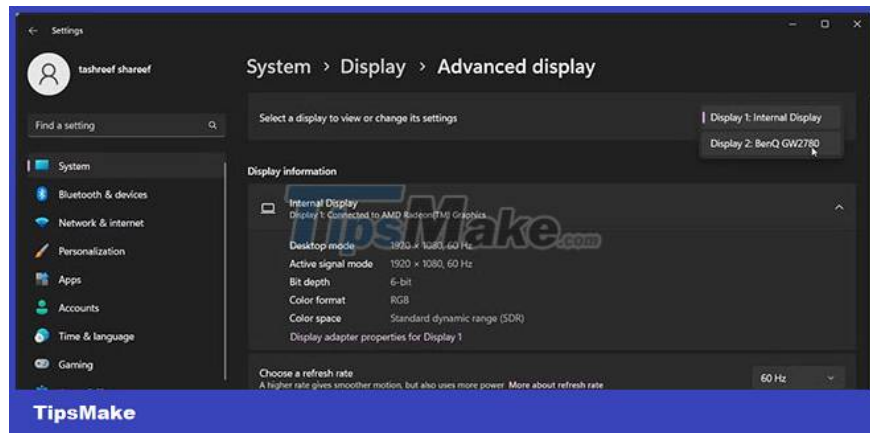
Settings

tashreef shareef

Find a setting

System
Bluetooth & devices
Network & internet
Personalization
Apps
Accounts
Time & language
Gaming

System › Display › Advanced display

Select a display to view or change its settings

Display 1: Internal Display
Display 2: BenQ GW2780

Display information

Internal Display
Display 1: Connected to AMD Radeon(TM) Graphics

| | |
|---|---|
| Desktop mode | 1920 × 1080, 60 Hz |
| Active signal mode | 1920 × 1080, 60 Hz |
| Bit depth | 6-bit |
| Color format | RGB |
| Color space | Standard dynamic range (SDR) |

Display adapter properties for Display 1

Choose a refresh rate
A higher rate gives smoother motion, but also uses more power More about refresh rate

60 Hz

TipsMake.com

TipsMake